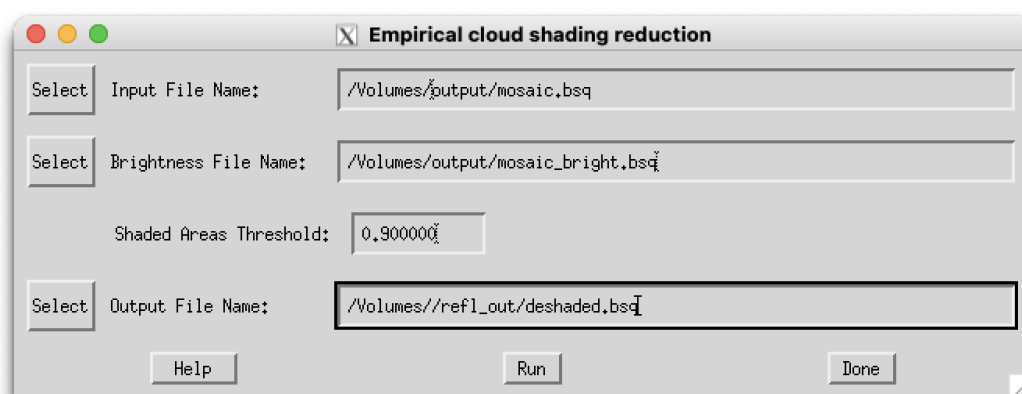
Empirical cloud shading reduction

Select Input File Name: /Volumes/output/mosaic.bsq

Select Brightness File Name: /Volumes/output/mosaic_bright.bsq

Shaded Areas Threshold: 0.900000

Select Output File Name: /Volumes//refl_out/deshaded.bsq

Help Run Done